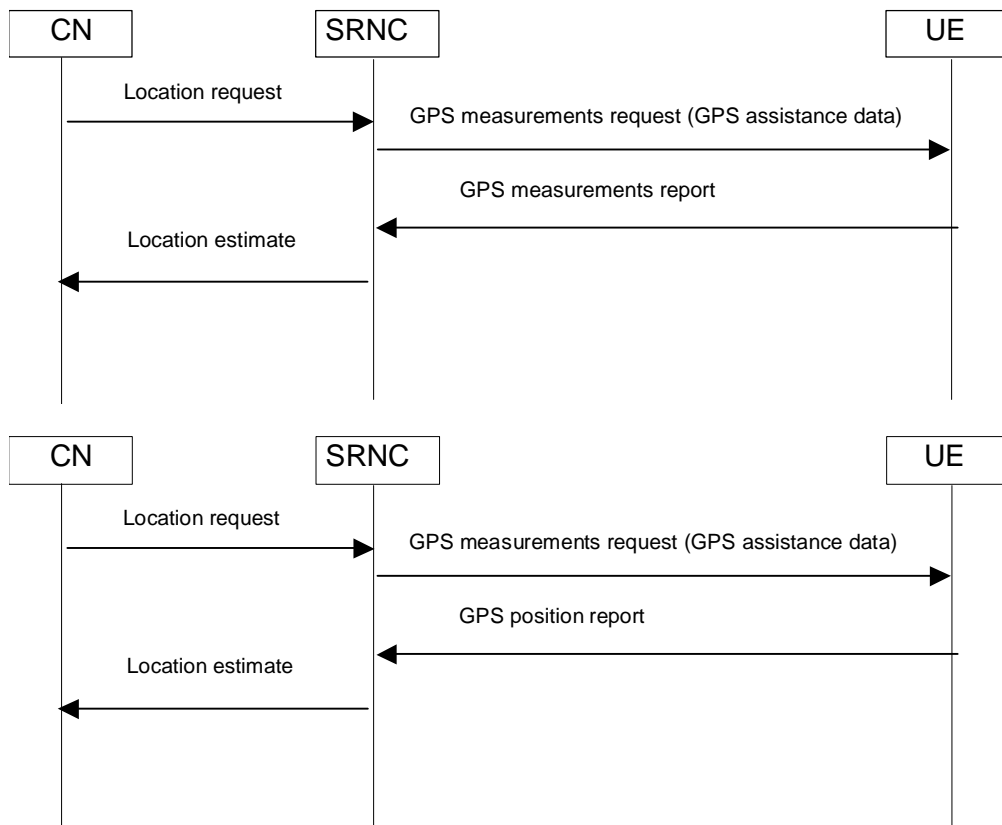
CN

SRNC

UE

Location request

GPS measurements request (GPS assistance data)

GPS measurements report

Location estimate

CN

SRNC

UE

Location request

GPS measurements request (GPS assistance data)

GPS position report

Location estimate